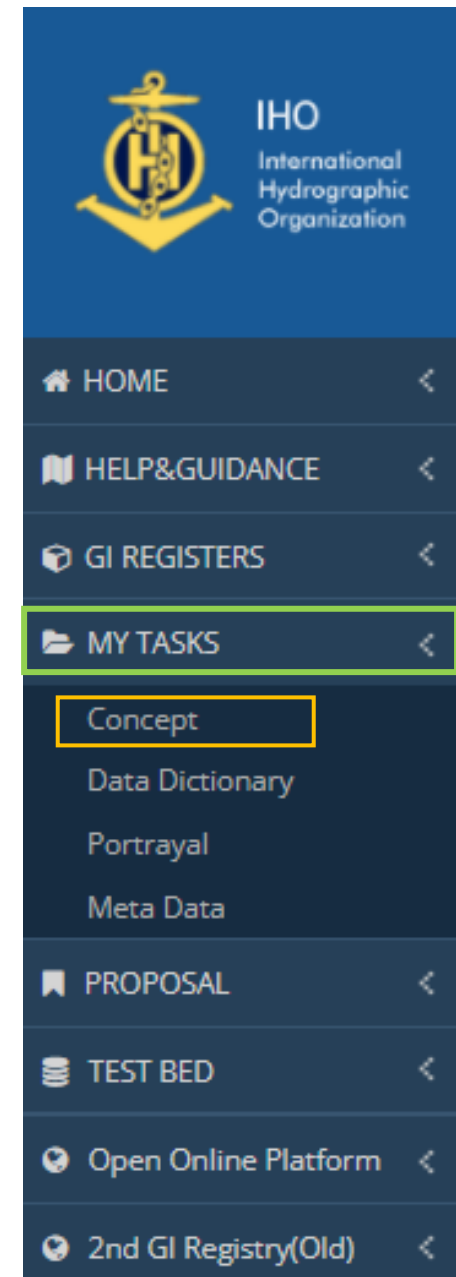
IHO
International Hydrographic Organization

HOME

HELP&GUIDANCE

GI REGISTERS

MY TASKS

Concept

Data Dictionary

Portrayal

Meta Data

PROPOSAL

TEST BED

Open Online Platform

2nd GI Registry(Old)